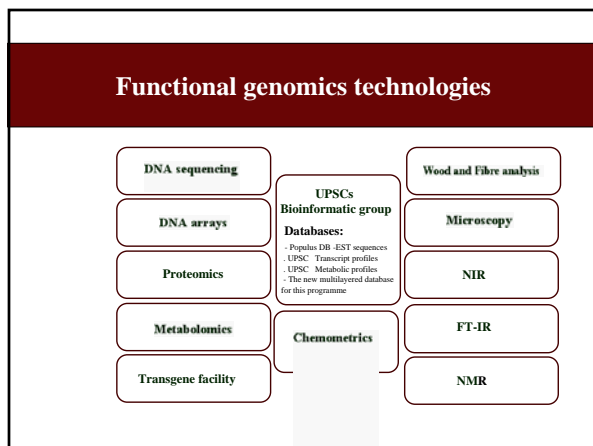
Functional genomics technologies

DNA sequencing

DNA arrays

Proteomics

Metabolomics

Transgene facility

UPSCs Bioinformatic group

Databases:

- Populus DB -EST sequences
. UPSC Transcript profiles
. UPSC Metabolic profiles
- The new multilayered database for this programme

Chemometrics

Wood and Fibre analysis

Microscopy

NIR

FT-IR

NMR